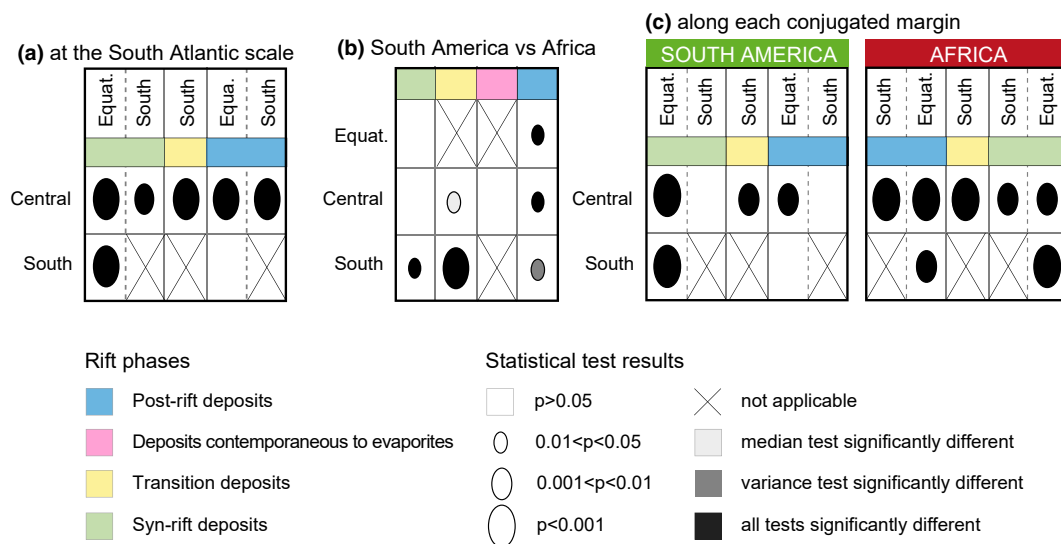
(a) at the South Atlantic scale

Equat. South South Equa. South

Central

South

(b) South America vs Africa

Equat.

Central

South

(c) along each conjugated margin

SOUTH AMERICA

Equat. South South Equat. South

Central

South

AFRICA

South Equat. South South Equat.

Rift phases

Post-rift deposits

Deposits contemporaneous to evaporites

Transition deposits

Syn-rift deposits

Statistical test results

p>0.05

0.01<p<0.05

0.001<p<0.01

p<0.001

not applicable

median test significantly different

variance test significantly different

all tests significantly different